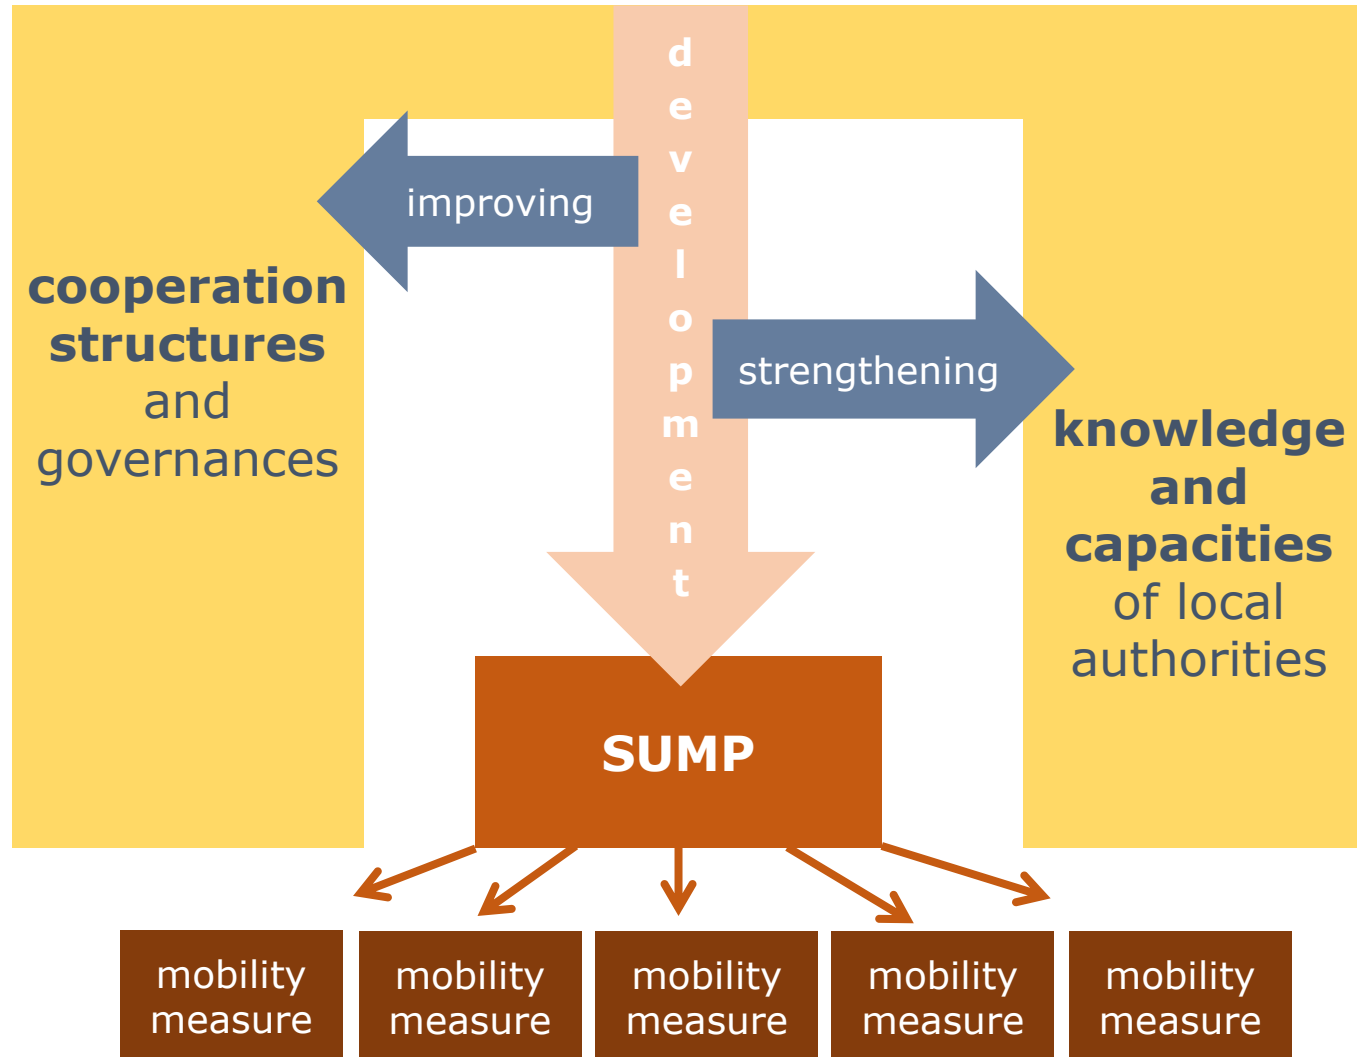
development

improving

cooperation structures and governances

strengthening

knowledge and capacities of local authorities

SUMP

mobility measure

mobility measure

mobility measure

mobility measure

mobility measure